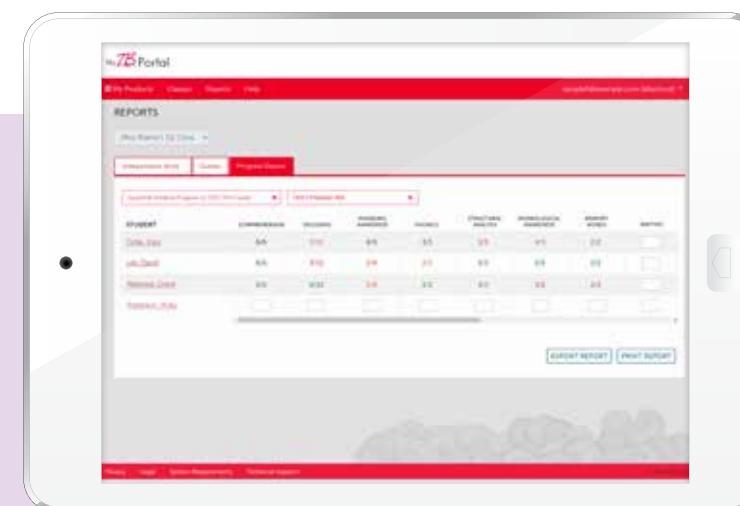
My 7B Portal

My Products Classes Reports Help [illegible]

REPORTS

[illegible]

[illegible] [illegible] Progress Report

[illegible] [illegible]

| STUDENT | COMPREHENSION | DECODING | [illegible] | PHONICS | STRUCTURAL ANALYSIS | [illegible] | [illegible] | WRITING |
|---|---|---|---|---|---|---|---|---|
| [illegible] | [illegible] | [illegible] | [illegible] | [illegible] | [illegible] | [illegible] | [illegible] | |
| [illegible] | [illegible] | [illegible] | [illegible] | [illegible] | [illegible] | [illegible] | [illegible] | |
| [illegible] | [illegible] | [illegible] | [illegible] | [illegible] | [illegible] | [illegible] | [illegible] | |
| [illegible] | | | | | | | | |

EXPORT REPORT PRINT REPORT

Privacy Legal System Requirements Technical Support